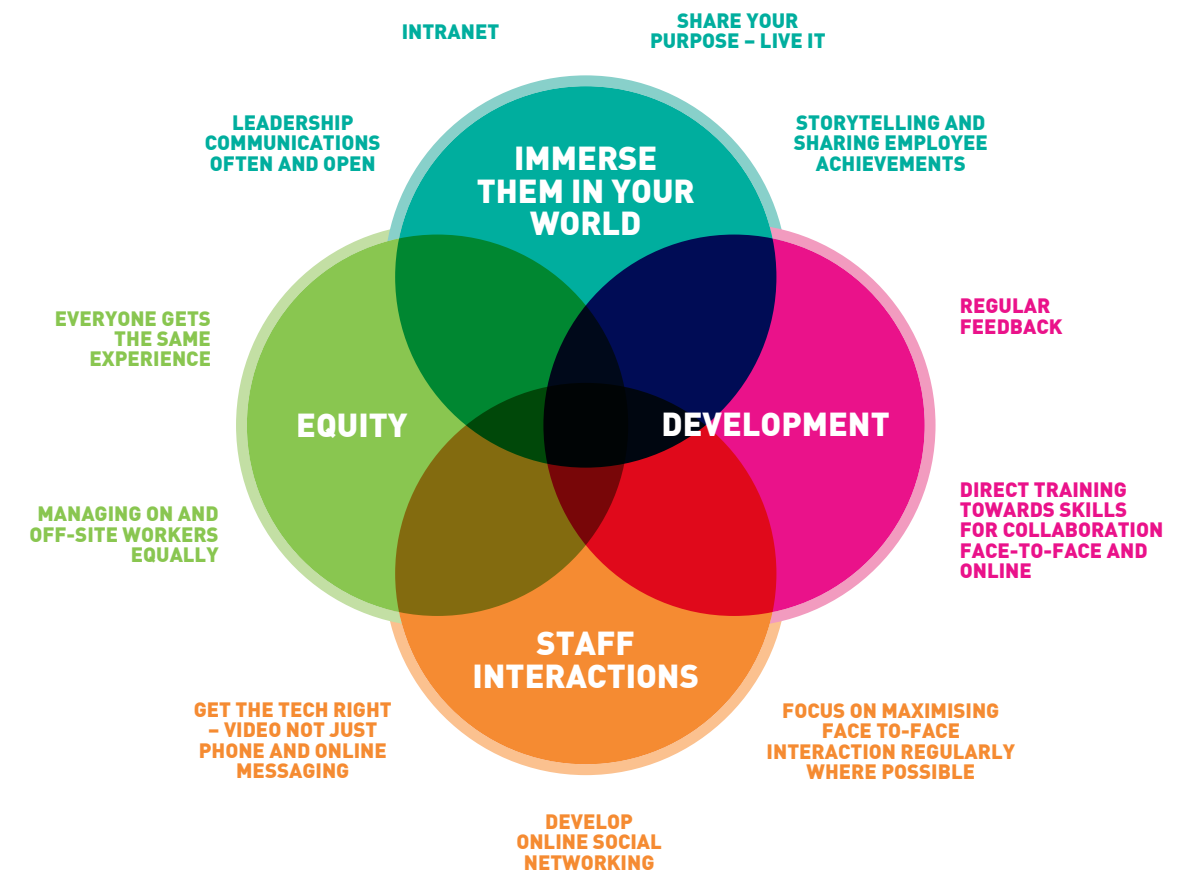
INTRANET

SHARE YOUR PURPOSE – LIVE IT

LEADERSHIP COMMUNICATIONS OFTEN AND OPEN

IMMERSE THEM IN YOUR WORLD

STORYTELLING AND SHARING EMPLOYEE ACHIEVEMENTS

EVERYONE GETS THE SAME EXPERIENCE

REGULAR FEEDBACK

EQUITY

DEVELOPMENT

MANAGING ON AND OFF-SITE WORKERS EQUALLY

DIRECT TRAINING TOWARDS SKILLS FOR COLLABORATION FACE-TO-FACE AND ONLINE

STAFF INTERACTIONS

GET THE TECH RIGHT – VIDEO NOT JUST PHONE AND ONLINE MESSAGING

FOCUS ON MAXIMISING FACE TO-FACE INTERACTION REGULARLY WHERE POSSIBLE

DEVELOP ONLINE SOCIAL NETWORKING